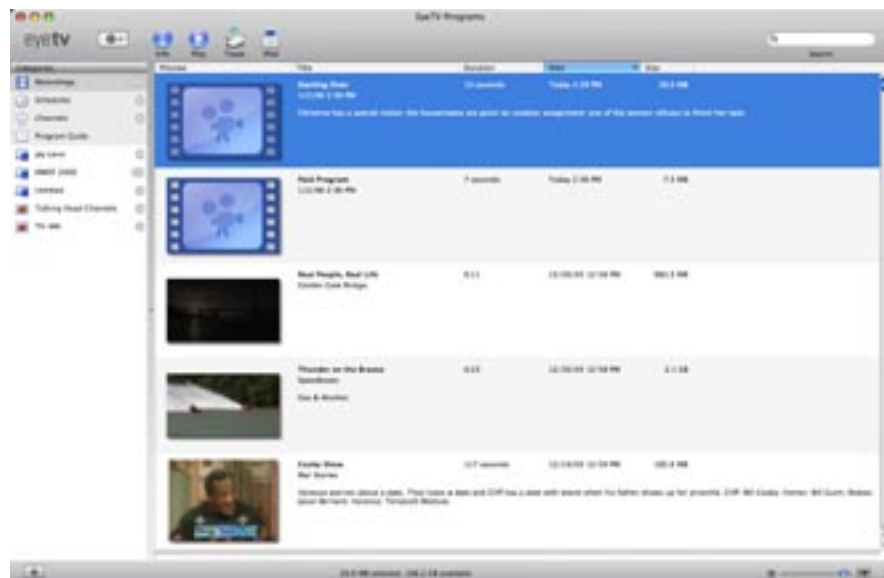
EyeTV Programs

eyetv

Info Play Toast iPod

Search

Categories

Recordings

Schedules

Channels

Program Guide

Preview | Title | Duration | Date | Size

Starting Over
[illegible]

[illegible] seconds | Today 2:28 PM | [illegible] MB

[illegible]

Paid Program
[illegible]

7 seconds | Today 2:06 PM | 7.5 MB

Real People, Real Life
Golden Gate Bridge

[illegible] | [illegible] | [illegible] MB

Thunder on the Brazos
Speedboats

Gas & Brushes

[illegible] | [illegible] | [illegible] GB

Cosby Show
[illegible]

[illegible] seconds | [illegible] | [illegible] MB

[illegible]

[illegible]